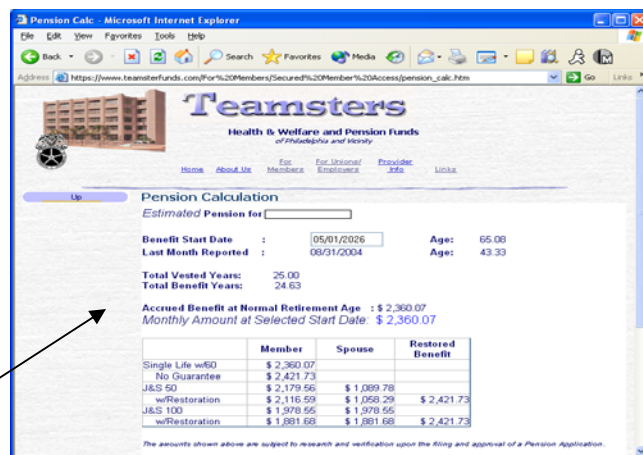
Pension Calc - Microsoft Internet Explorer

File Edit View Favorites Tools Help

Back Search Favorites Media

Address https://www.teamsterfunds.com/For%20Members/Secured%20Member%20Access/pension_calc.htm Go Links

Teamsters

Health & Welfare and Pension Funds
of Philadelphia and Vicinity

Home About Us For Members For Unions/ Employers Provider Info Links

Up

Pension Calculation

Estimated Pension for

| | | | | |
|---|---|---|---|---|
| Benefit Start Date | : | 05/01/2026 | Age: | 65.08 |
| Last Month Reported | : | 08/31/2004 | Age: | 43.33 |

Total Vested Years: 25.00
Total Benefit Years: 24.63

Accrued Benefit at Normal Retirement Age : $ 2,360.07
Monthly Amount at Selected Start Date: $ 2,360.07

| | Member | Spouse | Restored Benefit |
|---|---|---|---|
| Single Life w/60 | $ 2,360.07 | | |
| No Guarantee | $ 2,421.73 | | |
| J&S 50 | $ 2,179.56 | $ 1,089.78 | |
| w/Restoration | $ 2,116.59 | $ 1,058.29 | $ 2,421.73 |
| J&S 100 | $ 1,978.55 | $ 1,978.55 | |
| w/Restoration | $ 1,881.68 | $ 1,881.68 | $ 2,421.73 |

The amounts shown above are subject to research and verification upon the filing and approval of a Pension Application.